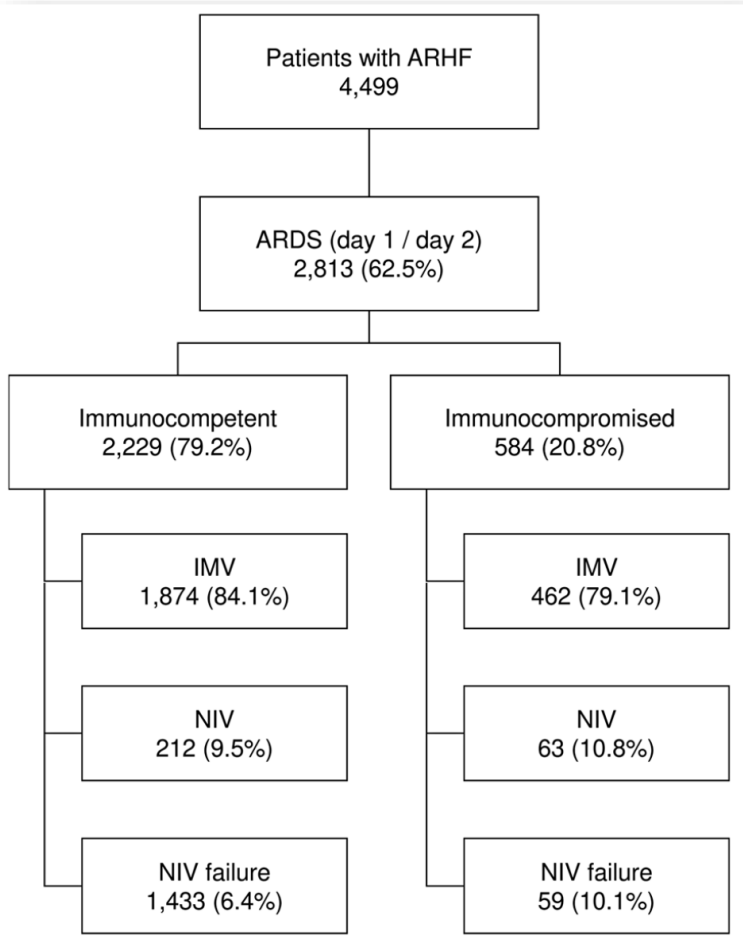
Patients with ARHF
4,499

ARDS (day 1 / day 2)
2,813 (62.5%)

Immunocompetent
2,229 (79.2%)

IMV
1,874 (84.1%)

NIV
212 (9.5%)

NIV failure
1,433 (6.4%)

Immunocompromised
584 (20.8%)

IMV
462 (79.1%)

NIV
63 (10.8%)

NIV failure
59 (10.1%)